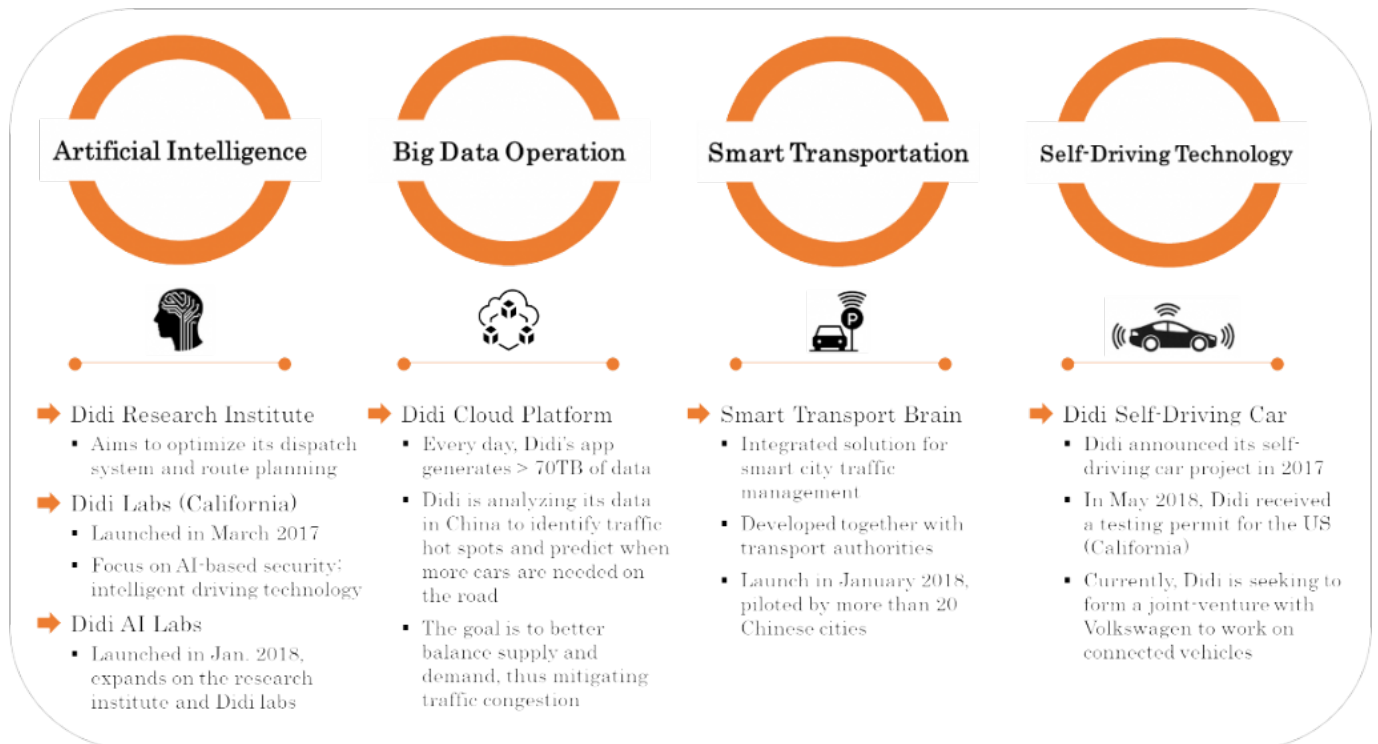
Artificial Intelligence

Big Data Operation

Smart Transportation

Self-Driving Technology

Didi Research Institute
- Aims to optimize its dispatch system and route planning

Didi Labs (California)
- Launched in March 2017
- Focus on AI-based security; intelligent driving technology

Didi AI Labs
- Launched in Jan. 2018, expands on the research institute and Didi labs

Didi Cloud Platform
- Every day, Didi's app generates > 70TB of data
- Didi is analyzing its data in China to identify traffic hot spots and predict when more cars are needed on the road
- The goal is to better balance supply and demand, thus mitigating traffic congestion

Smart Transport Brain
- Integrated solution for smart city traffic management
- Developed together with transport authorities
- Launch in January 2018, piloted by more than 20 Chinese cities

Didi Self-Driving Car
- Didi announced its self-driving car project in 2017
- In May 2018, Didi received a testing permit for the US (California)
- Currently, Didi is seeking to form a joint-venture with Volkswagen to work on connected vehicles